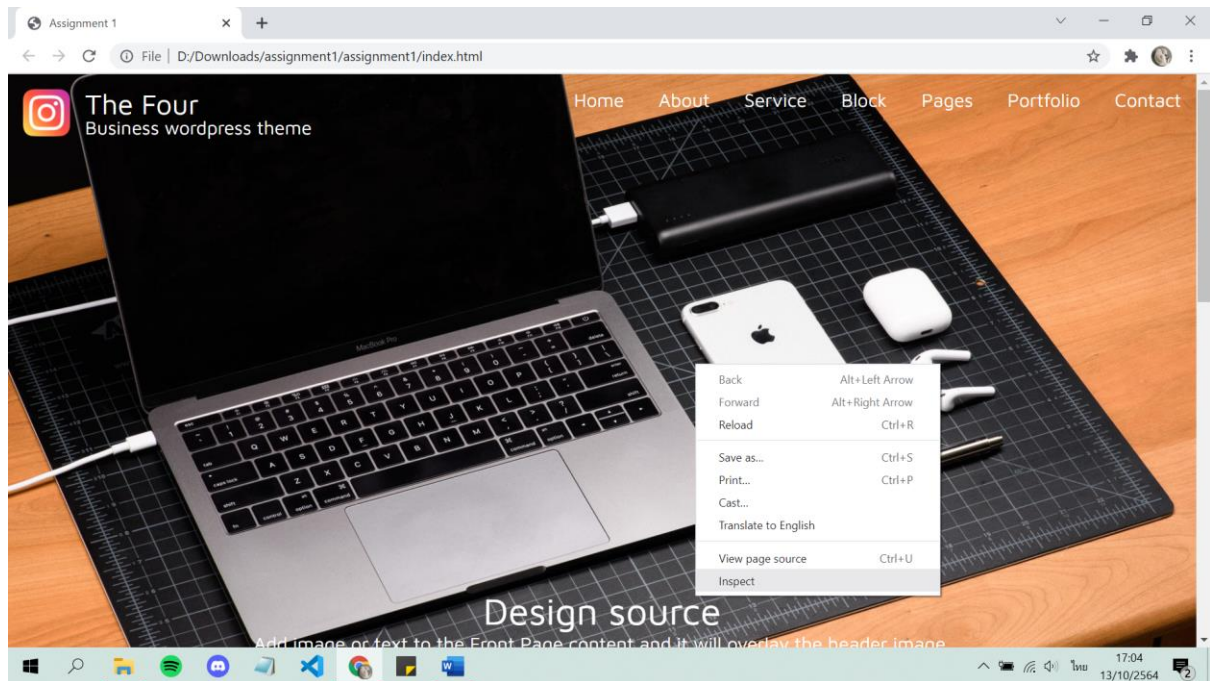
Assignment 1 × +

File | D:/Downloads/assignment1/assignment1/index.html

The Four
Business wordpress theme

Home About Service Block Pages Portfolio Contact

Back Alt+Left Arrow
Forward Alt+Right Arrow
Reload Ctrl+R
Save as... Ctrl+S
Print... Ctrl+P
Cast...
Translate to English
View page source Ctrl+U
Inspect

Design source
Add image or text to the Front Page content and it will overlay the header image

ไทย 17:04 13/10/2564